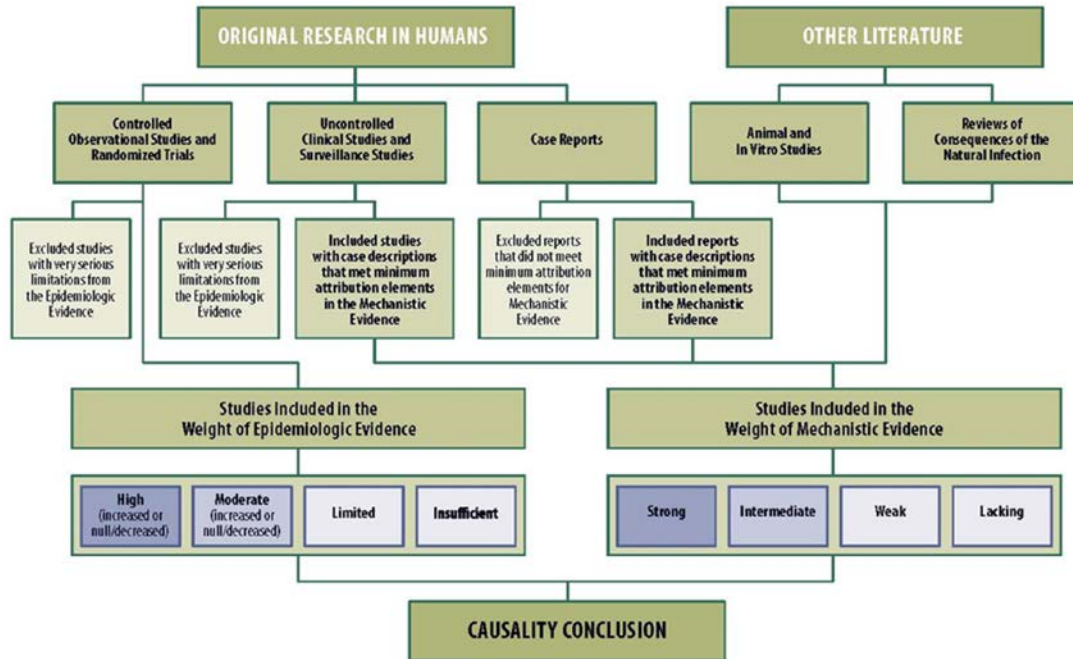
ORIGINAL RESEARCH IN HUMANS

OTHER LITERATURE

Controlled Observational Studies and Randomized Trials

Uncontrolled Clinical Studies and Surveillance Studies

Case Reports

Animal and In Vitro Studies

Reviews of Consequences of the Natural Infection

Excluded studies with very serious limitations from the Epidemiologic Evidence

Excluded studies with very serious limitations from the Epidemiologic Evidence

Included studies with case descriptions that met minimum attribution elements in the Mechanistic Evidence

Excluded reports that did not meet minimum attribution elements for Mechanistic Evidence

Included reports with case descriptions that met minimum attribution elements in the Mechanistic Evidence

Studies Included in the Weight of Epidemiologic Evidence

Studies Included in the Weight of Mechanistic Evidence

High (increased or null/decreased)

Moderate (increased or null/decreased)

Limited

Insufficient

Strong

Intermediate

Weak

Lacking

CAUSALITY CONCLUSION